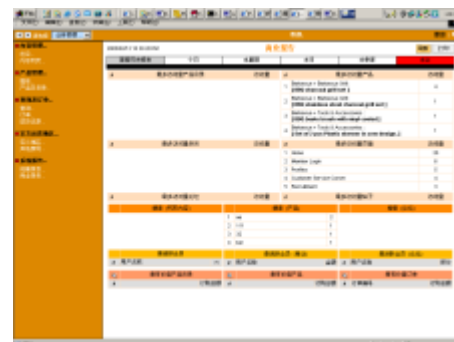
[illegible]

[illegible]

| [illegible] | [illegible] |
|---|---|
| Balance > Balance Grill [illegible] | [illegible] |
| Balance > Balance Grill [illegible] | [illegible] |
| Balance > Tools & Accessories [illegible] | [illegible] |
| Balance > Tools & Accessories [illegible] | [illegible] |

| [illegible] | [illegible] |
|---|---|
| Home | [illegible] |
| Member Login | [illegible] |
| Profiles | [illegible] |
| Customer Service Center | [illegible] |
| Recruitment | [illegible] |